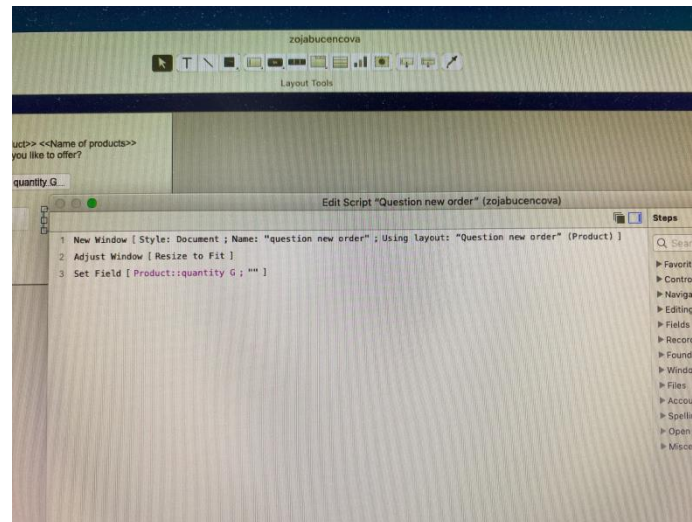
zojabucencova

Layout Tools

uct>> <<Name of products>>
you like to offer?

quantity G

Edit Script "Question new order" (zojabucencova)

1 New Window [ Style: Document ; Name: "question new order" ; Using layout: "Question new order" (Product) ]
2 Adjust Window [ Resize to Fit ]
3 Set Field [ Product::quantity G ; "" ]

Steps

Q Sear

▶ Favorit
▶ Contro
▶ Naviga
▶ Editing
▶ Fields
▶ Recor
▶ Found
▶ Windo
▶ Files
▶ Accou
▶ Spelli
▶ Open
▶ Misce